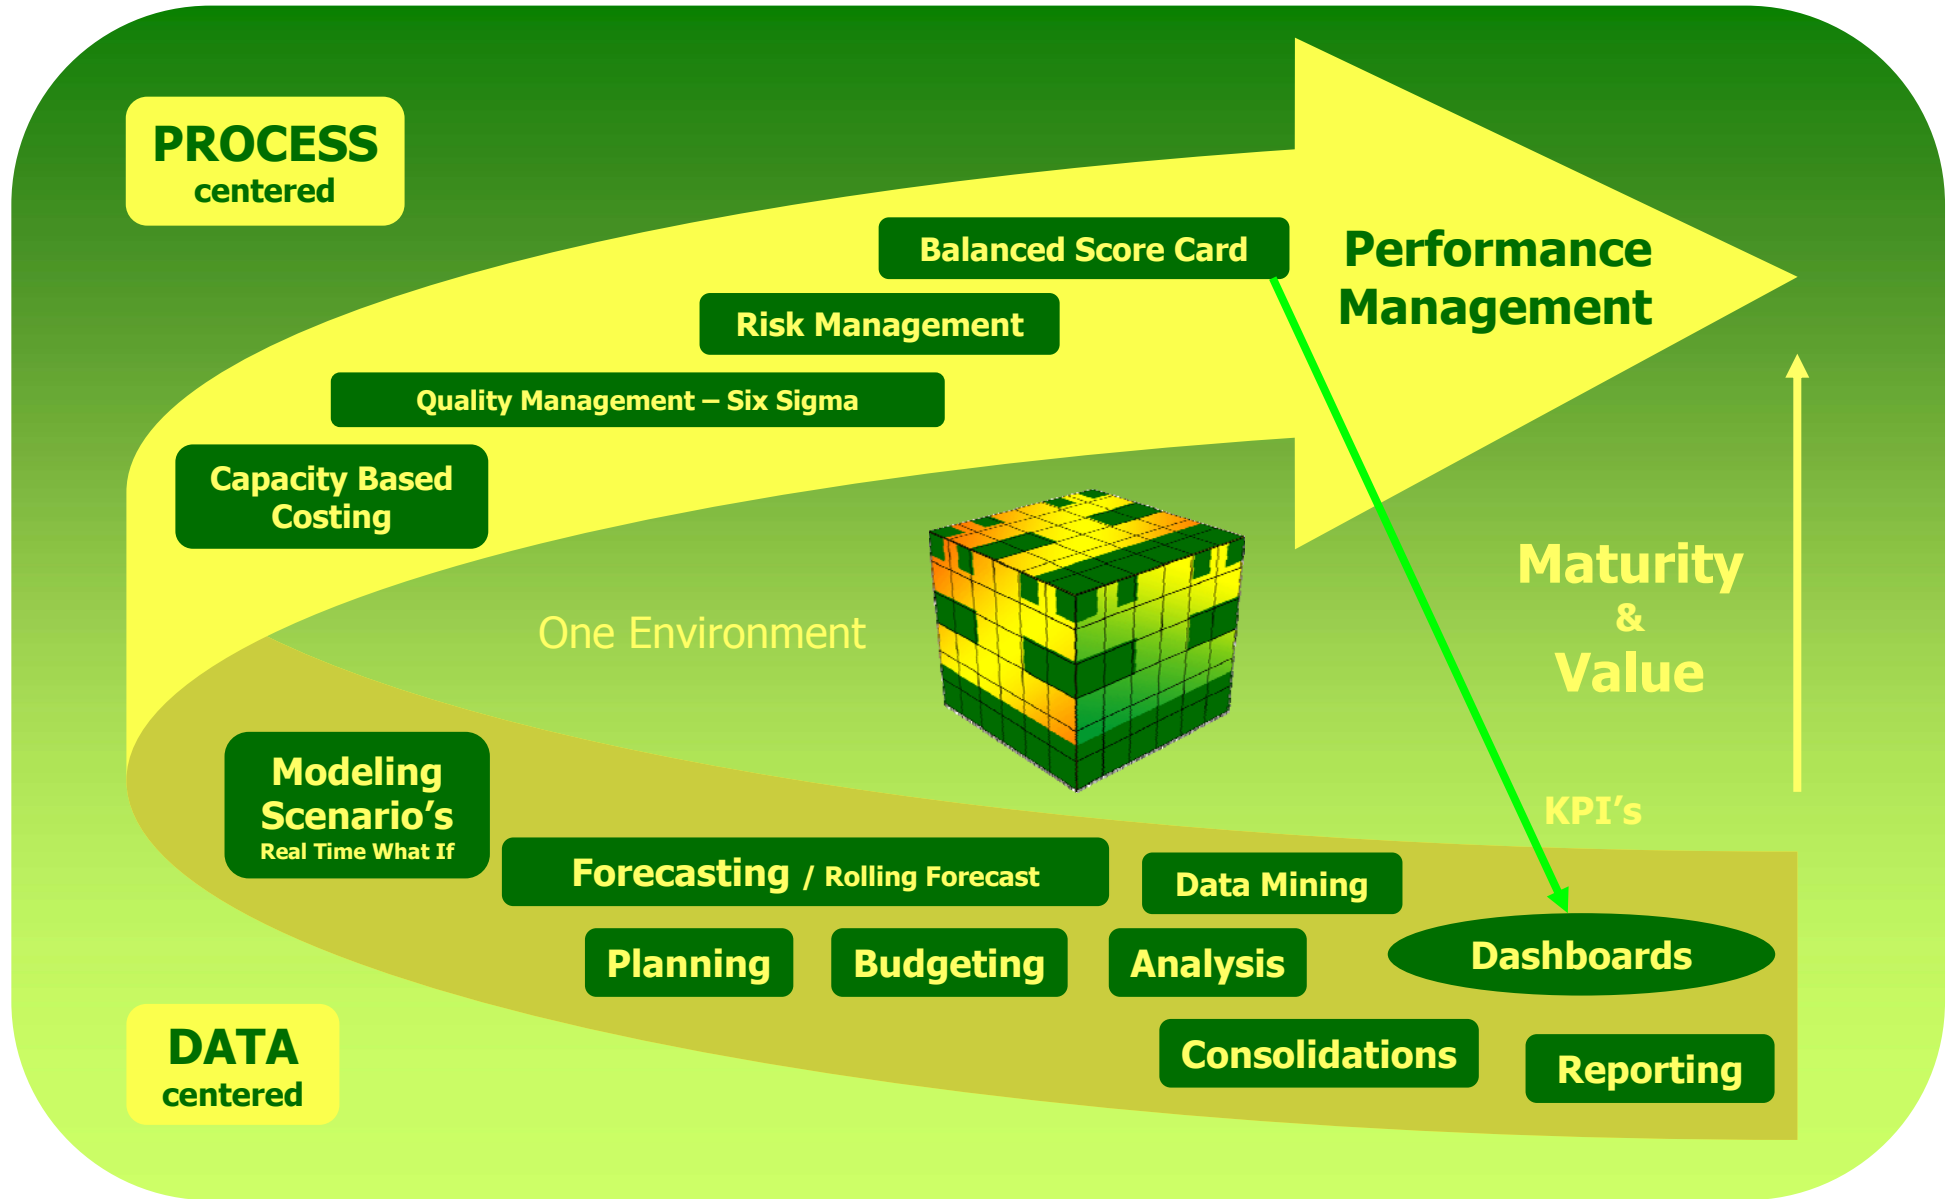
PROCESS
centered

Balanced Score Card

Performance Management

Risk Management

Quality Management – Six Sigma

Capacity Based Costing

One Environment

Maturity
&
Value

Modeling Scenario's
Real Time What If

KPI's

Forecasting / Rolling Forecast

Data Mining

Planning

Budgeting

Analysis

Dashboards

DATA
centered

Consolidations

Reporting